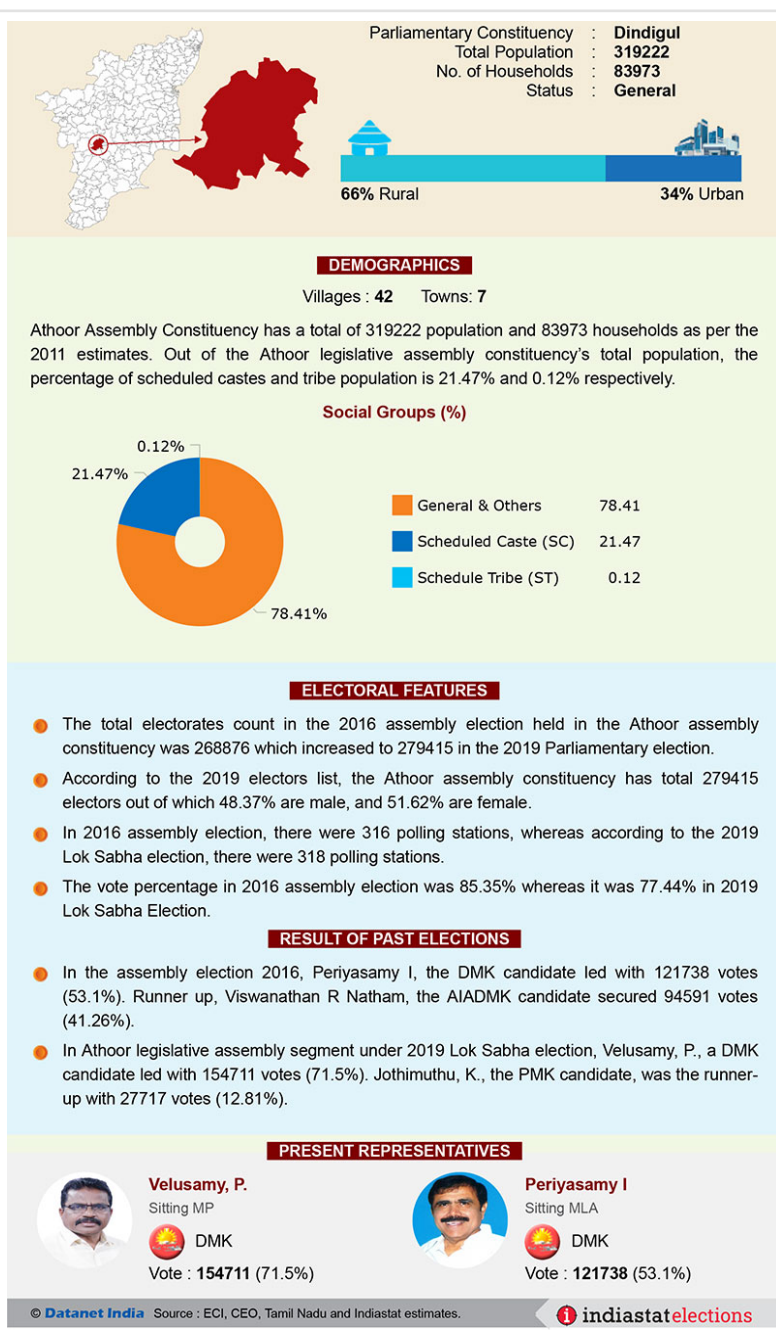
Parliamentary Constituency : Dindigul
Total Population : 319222
No. of Households : 83973
Status : General

66% Rural
34% Urban

DEMOGRAPHICS

Villages : 42 Towns: 7

Athoor Assembly Constituency has a total of 319222 population and 83973 households as per the 2011 estimates. Out of the Athoor legislative assembly constituency's total population, the percentage of scheduled castes and tribe population is 21.47% and 0.12% respectively.

Social Groups (%)

0.12%
21.47%
78.41%

| | |
|---|---|
| General & Others | 78.41 |
| Scheduled Caste (SC) | 21.47 |
| Schedule Tribe (ST) | 0.12 |

ELECTORAL FEATURES

The total electorates count in the 2016 assembly election held in the Athoor assembly constituency was 268876 which increased to 279415 in the 2019 Parliamentary election.

According to the 2019 electors list, the Athoor assembly constituency has total 279415 electors out of which 48.37% are male, and 51.62% are female.

In 2016 assembly election, there were 316 polling stations, whereas according to the 2019 Lok Sabha election, there were 318 polling stations.

The vote percentage in 2016 assembly election was 85.35% whereas it was 77.44% in 2019 Lok Sabha Election.

RESULT OF PAST ELECTIONS

In the assembly election 2016, Periyasamy I, the DMK candidate led with 121738 votes (53.1%). Runner up, Viswanathan R Natham, the AIADMK candidate secured 94591 votes (41.26%).

In Athoor legislative assembly segment under 2019 Lok Sabha election, Velusamy, P., a DMK candidate led with 154711 votes (71.5%). Jothimuthu, K., the PMK candidate, was the runner-up with 27717 votes (12.81%).

PRESENT REPRESENTATIVES

Velusamy, P.
Sitting MP
DMK
Vote : 154711 (71.5%)

Periyasamy I
Sitting MLA
DMK
Vote : 121738 (53.1%)

© Datanet India Source : ECI, CEO, Tamil Nadu and Indiastat estimates.
indiastatelections